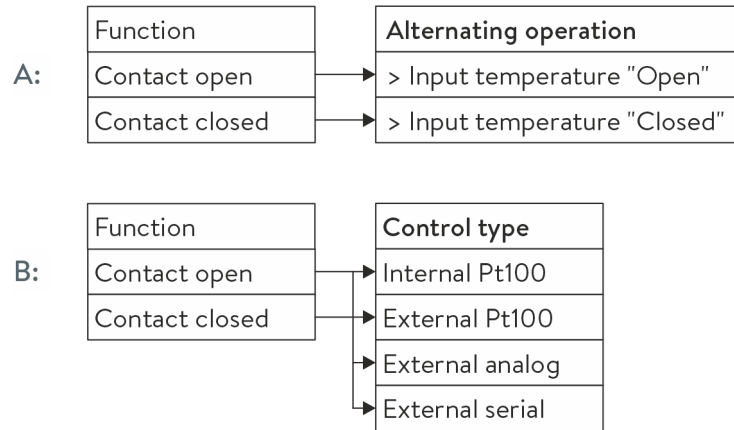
A:

| Function |
|---|
| Contact open |
| Contact closed |

| Alternating operation |
|---|
| > Input temperature "Open" |
| > Input temperature "Closed" |

B:

| Function |
|---|
| Contact open |
| Contact closed |

| Control type |
|---|
| Internal Pt100 |
| External Pt100 |
| External analog |
| External serial |